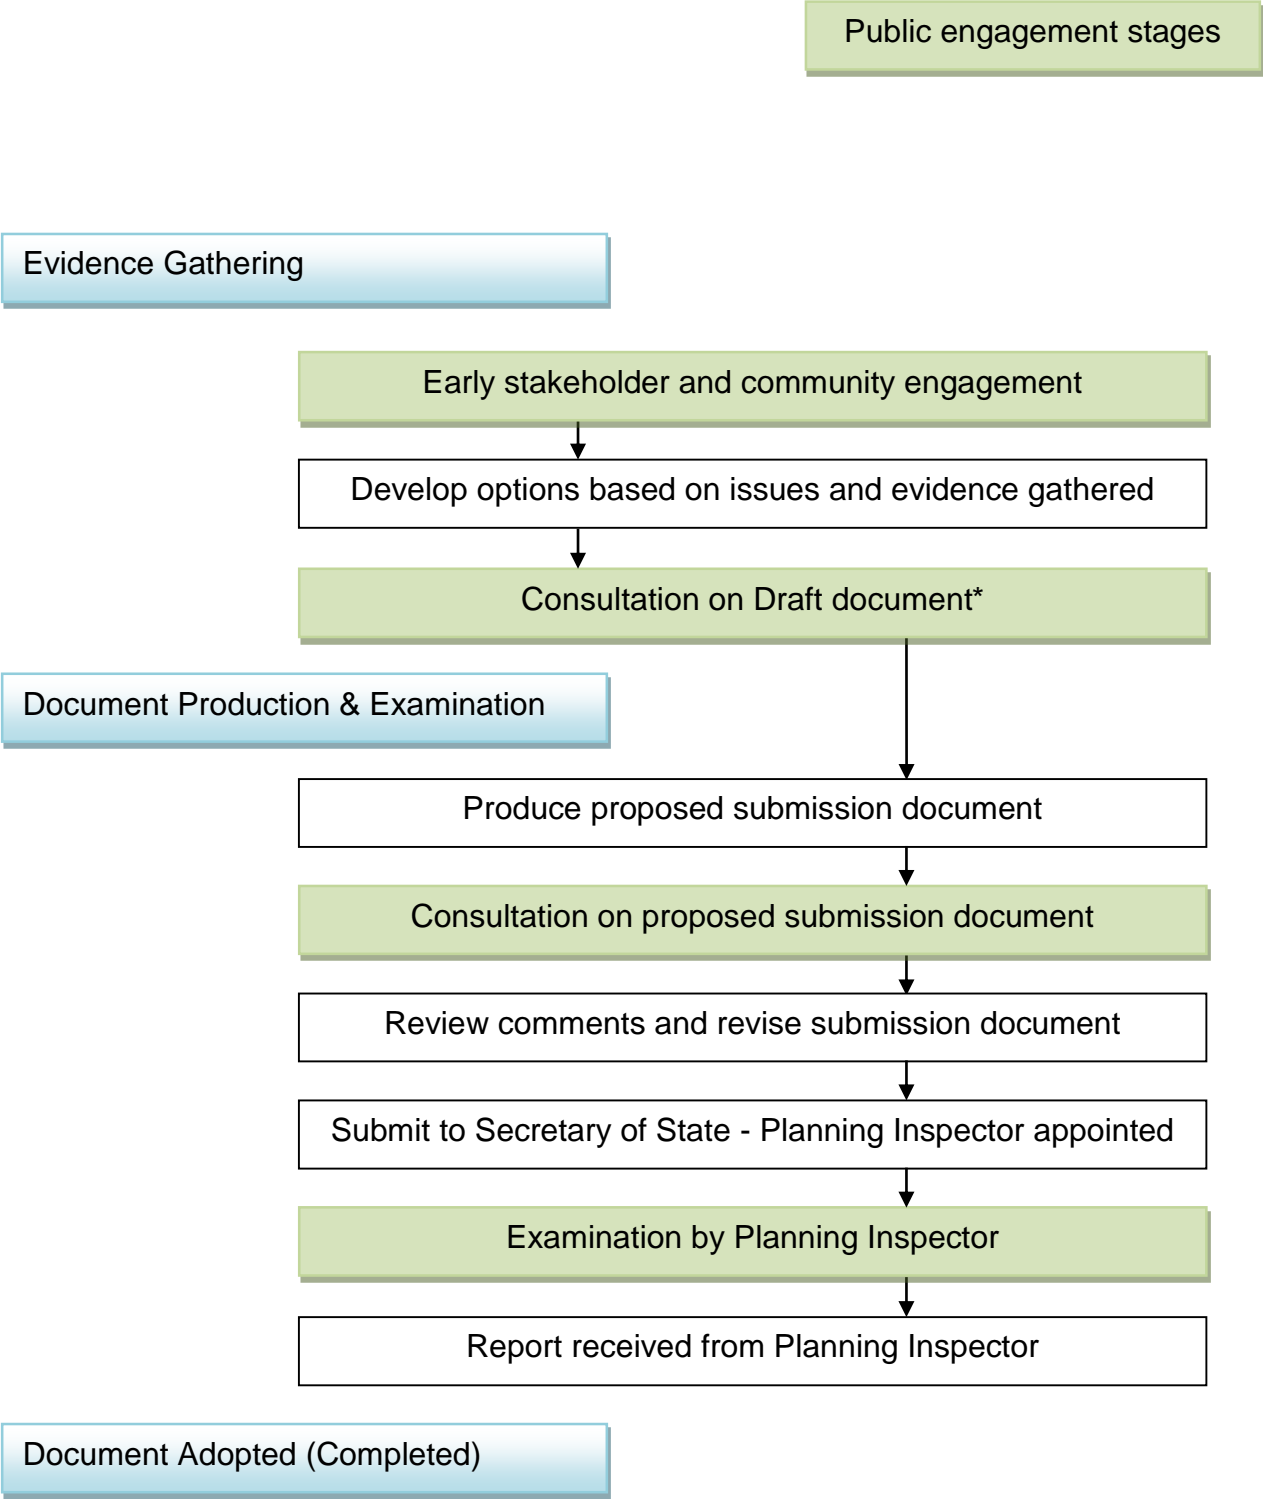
Public engagement stages

Evidence Gathering

Early stakeholder and community engagement

Develop options based on issues and evidence gathered

Consultation on Draft document*

Document Production & Examination

Produce proposed submission document

Consultation on proposed submission document

Review comments and revise submission document

Submit to Secretary of State - Planning Inspector appointed

Examination by Planning Inspector

Report received from Planning Inspector

Document Adopted (Completed)